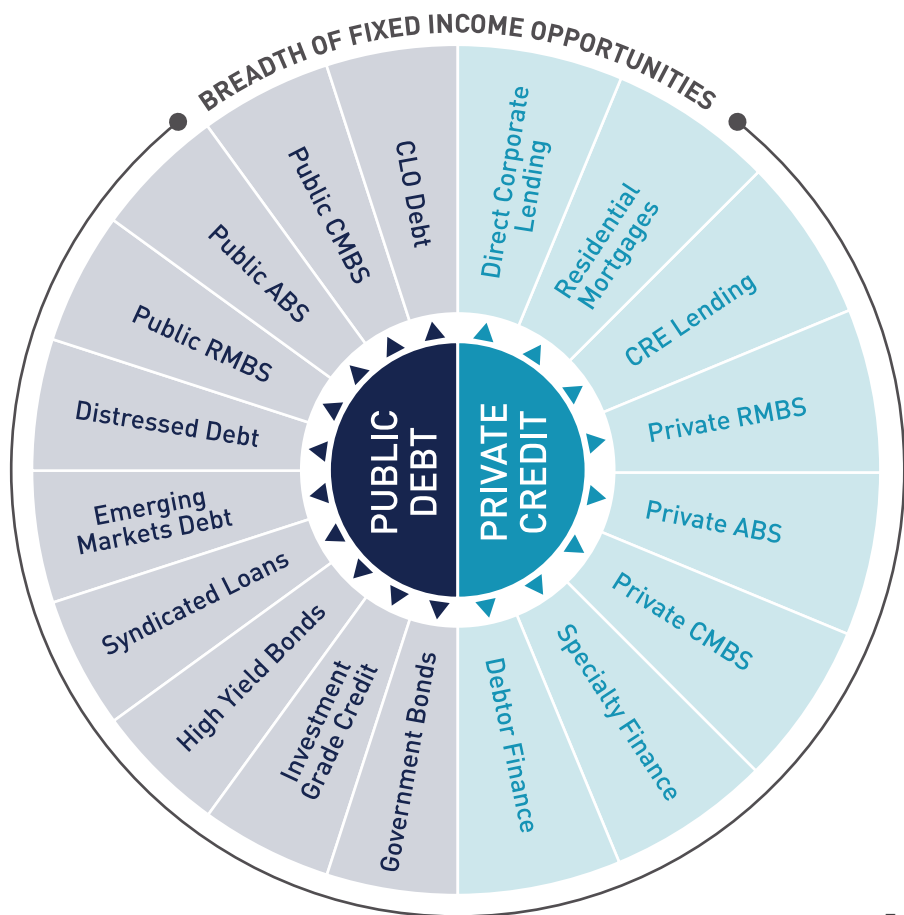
BREADTH OF FIXED INCOME OPPORTUNITIES

PUBLIC DEBT

PRIVATE CREDIT

CLO Debt
Public CMBS
Public ABS
Public RMBS
Distressed Debt
Emerging Markets Debt
Syndicated Loans
High Yield Bonds
Investment Grade Credit
Government Bonds

Direct Corporate Lending
Residential Mortgages
CRE Lending
Private RMBS
Private ABS
Private CMBS
Specialty Finance
Debtor Finance